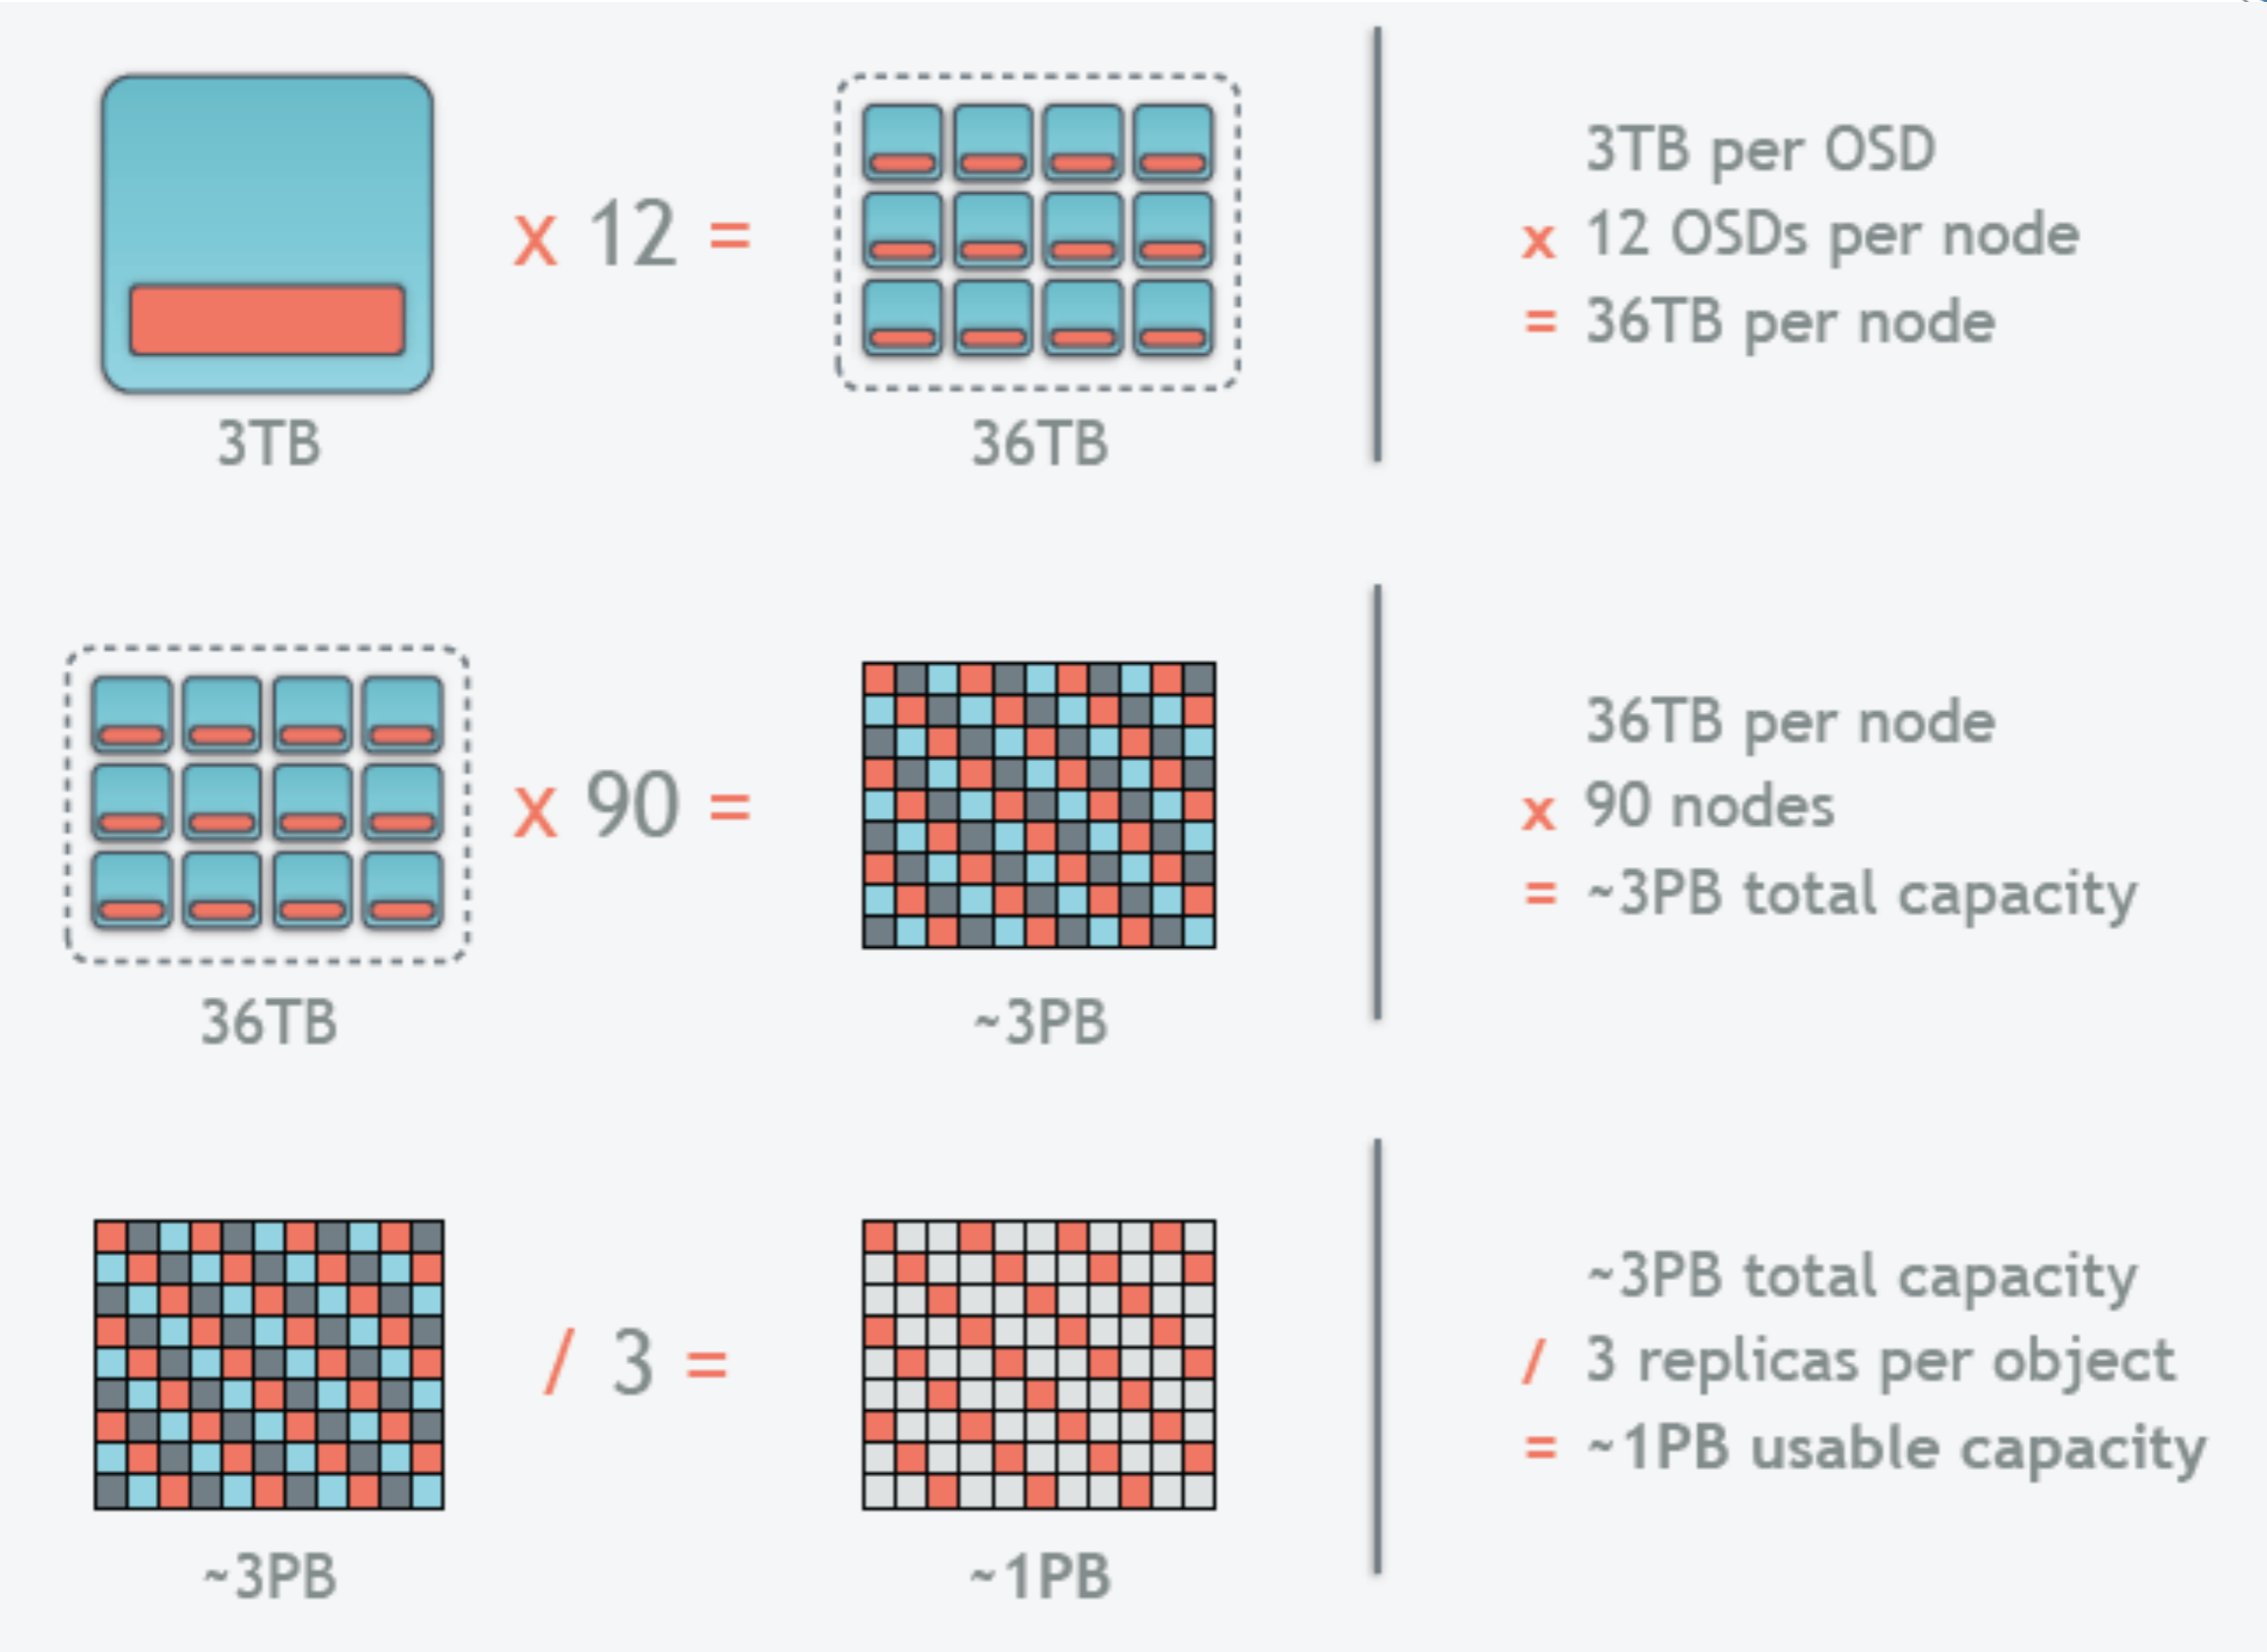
x 12 =

3TB

36TB

3TB per OSD
x 12 OSDs per node
= 36TB per node

x 90 =

36TB

~3PB

36TB per node
x 90 nodes
= ~3PB total capacity

/ 3 =

~3PB

~1PB

~3PB total capacity
/ 3 replicas per object
= ~1PB usable capacity